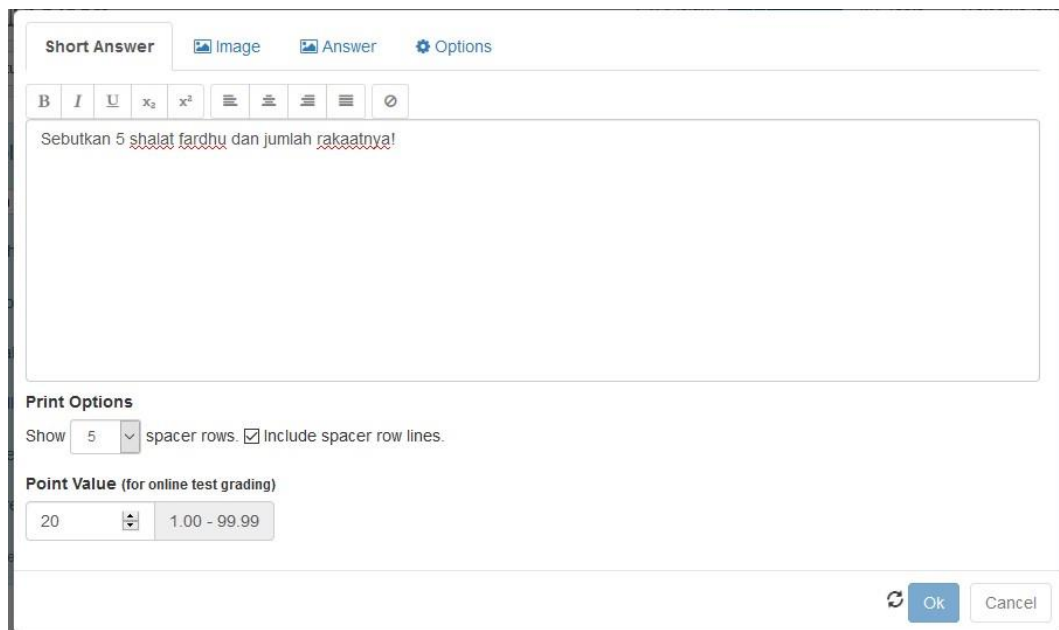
Short Answer | Image | Answer | Options

B I U $x_2$ $x^2$

Sebutkan 5 shalat fardhu dan jumlah rakaatnya!

Print Options

Show 5 spacer rows. ☑ Include spacer row lines.

Point Value (for online test grading)

20 | 1.00 - 99.99

Ok Cancel